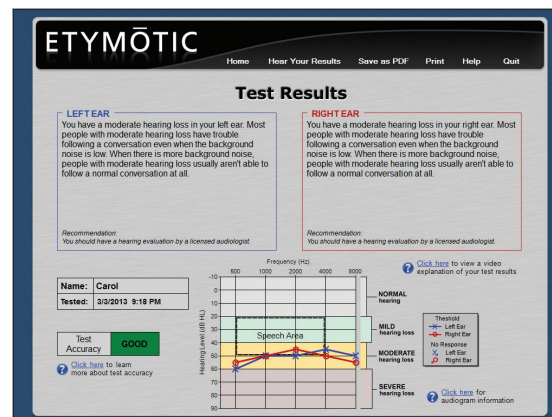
ETYMŌTIC

Home Hear Your Results Save as PDF Print Help Quit

Test Results

LEFT EAR
You have a moderate hearing loss in your left ear. Most people with moderate hearing loss have trouble following a conversation even when the background noise is low. When there is more background noise, people with moderate hearing loss usually aren't able to follow a normal conversation at all.

Recommendation:
You should have a hearing evaluation by a licensed audiologist.

RIGHT EAR
You have a moderate hearing loss in your right ear. Most people with moderate hearing loss have trouble following a conversation even when the background noise is low. When there is more background noise, people with moderate hearing loss usually aren't able to follow a normal conversation at all.

Recommendation:
You should have a hearing evaluation by a licensed audiologist.

Click here to view a video explanation of your test results

| Name: | Carol |
|---|---|
| Tested: | 3/3/2013 9:18 PM |

Test Accuracy GOOD

Click here to learn more about test accuracy

Frequency (Hz)
500 1000 2000 4000 8000
-10 0 10 20 30 40 50 60 70 80 90
Hearing Level (dB HL)

Speech Area

NORMAL hearing
MILD hearing loss
MODERATE hearing loss
SEVERE hearing loss

Theshold
Left Ear
Right Ear
No Response
Left Ear
Right Ear

Click here for audiogram information